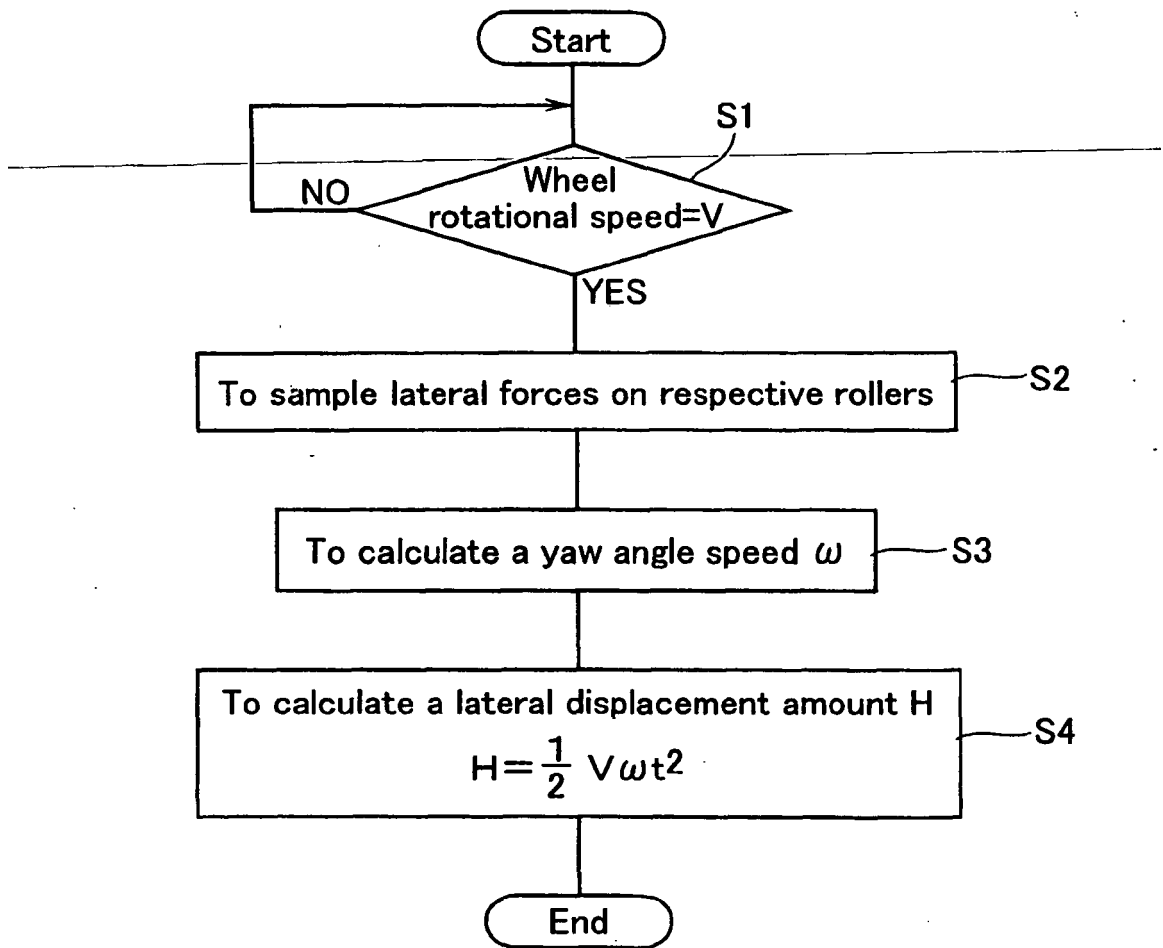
Start

S1

Wheel rotational speed=V

NO

YES

To sample lateral forces on respective rollers

S2

To calculate a yaw angle speed $\omega$

S3

To calculate a lateral displacement amount H
$H=\frac{1}{2} V\omega t^2$

S4

End